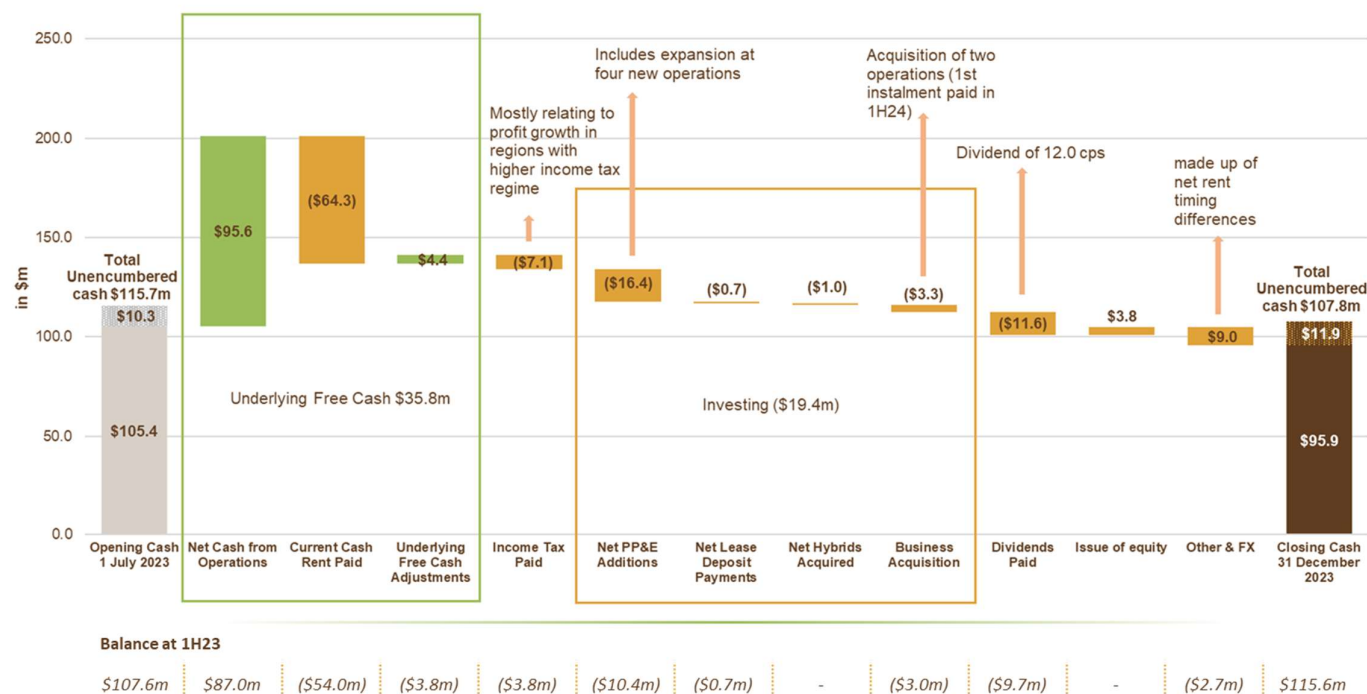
250.0
200.0
150.0
100.0
50.0
0.0
in $m

Total Unencumbered cash $115.7m
$10.3
$105.4
$95.6
($64.3)
$4.4
Underlying Free Cash $35.8m

Mostly relating to profit growth in regions with higher income tax regime
($7.1)

Includes expansion at four new operations
($16.4)
($0.7)
($1.0)
Acquisition of two operations (1st instalment paid in 1H24)
($3.3)
Investing ($19.4m)

Dividend of 12.0 cps
($11.6)
$3.8
made up of net rent timing differences
$9.0
Total Unencumbered cash $107.8m
$11.9
$95.9

Opening Cash 1 July 2023
Net Cash from Operations
Current Cash Rent Paid
Underlying Free Cash Adjustments
Income Tax Paid
Net PP&E Additions
Net Lease Deposit Payments
Net Hybrids Acquired
Business Acquisition
Dividends Paid
Issue of equity
Other & FX
Closing Cash 31 December 2023

Balance at 1H23

| $107.6m | $87.0m | ($54.0m) | ($3.8m) | ($3.8m) | ($10.4m) | ($0.7m) | - | ($3.0m) | ($9.7m) | - | ($2.7m) | $115.6m |